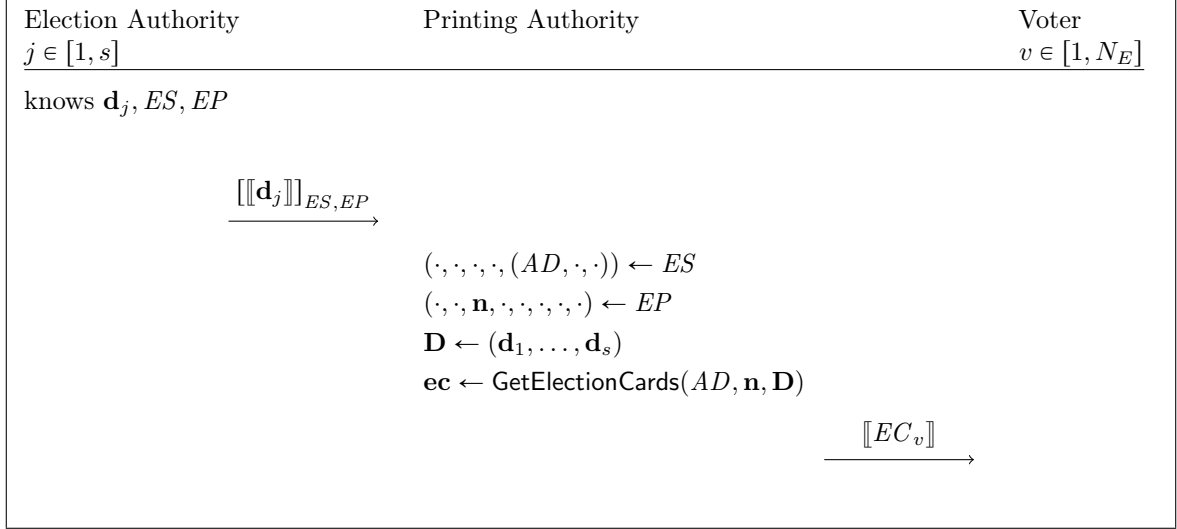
Election Authority
$j \in [1, s]$

Printing Authority

Voter
$v \in [1, N_E]$

knows $\mathbf{d}_j, ES, EP$

$[\llbracket \mathbf{d}_j \rrbracket]_{ES,EP}$

$(\cdot,\cdot,\cdot,(AD,\cdot,\cdot)) \leftarrow ES$
$(\cdot,\cdot,\mathbf{n},\cdot,\cdot,\cdot,\cdot,\cdot) \leftarrow EP$
$\mathbf{D} \leftarrow (\mathbf{d}_1, \ldots, \mathbf{d}_s)$
$\mathbf{ec} \leftarrow \mathsf{GetElectionCards}(AD, \mathbf{n}, \mathbf{D})$

$\llbracket EC_v \rrbracket$